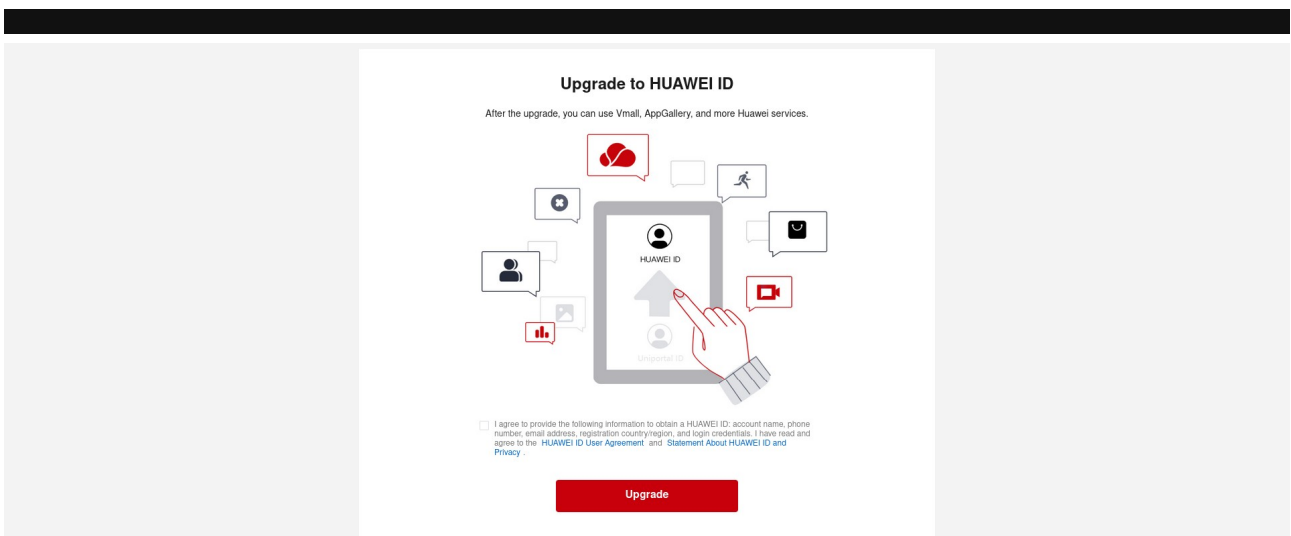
Upgrade to HUAWEI ID

After the upgrade, you can use Vmall, AppGallery, and more Huawei services.

HUAWEI ID

Uniportal ID

I agree to provide the following information to obtain a HUAWEI ID: account name, phone number, email address, registration country/region, and login credentials. I have read and agree to the HUAWEI ID User Agreement and Statement About HUAWEI ID and Privacy .

Upgrade